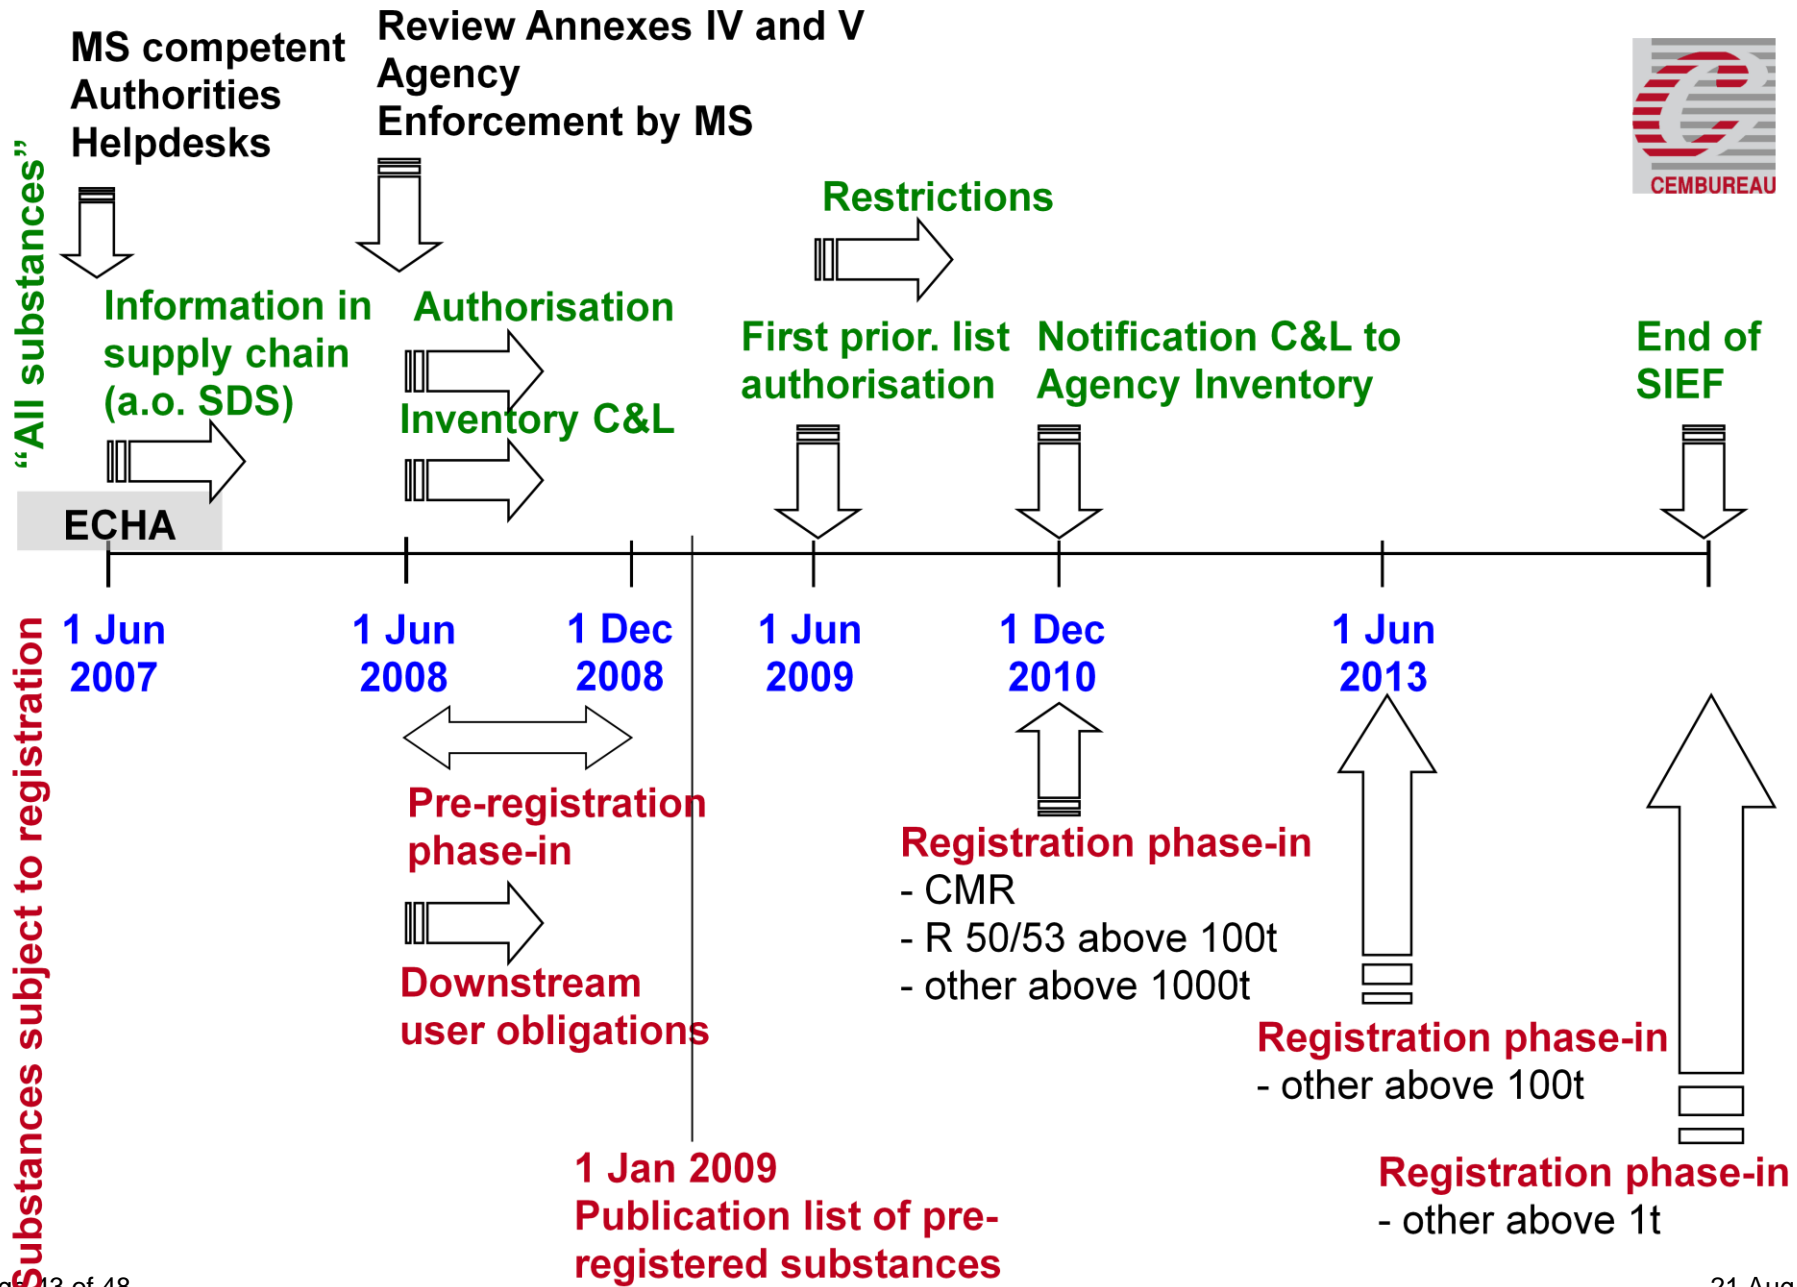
MS competent Authorities Helpdesks

Review Annexes IV and V
Agency
Enforcement by MS

CEMBUREAU

"All substances"

Restrictions

Information in supply chain (a.o. SDS)

Authorisation

Inventory C&L

First prior. list authorisation

Notification C&L to Agency Inventory

End of SIEF

ECHA

1 Jun 2007

1 Jun 2008

1 Dec 2008

1 Jun 2009

1 Dec 2010

1 Jun 2013

Substances subject to registration

Pre-registration phase-in

Downstream user obligations

Registration phase-in
- CMR
- R 50/53 above 100t
- other above 1000t

Registration phase-in
- other above 100t

Registration phase-in
- other above 1t

1 Jan 2009
Publication list of pre-registered substances

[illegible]13 of 48

21 Aug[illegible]